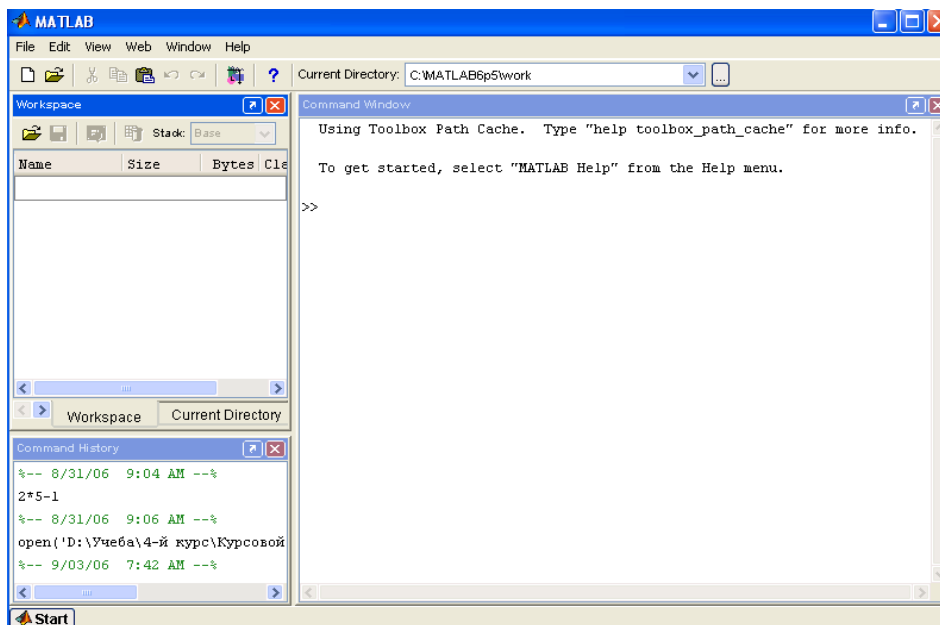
MATLAB

File Edit View Web Window Help

Current Directory: C:\MATLAB6p5\work

Workspace

Stack: Base

| Name | Size | Bytes | Cla |
|---|---|---|---|

Workspace | Current Directory

Command History

%-- 8/31/06 9:04 AM --%
2*5-1
%-- 8/31/06 9:06 AM --%
open('D:\Учеба\4-й курс\Курсовой
%-- 9/03/06 7:42 AM --%

Command Window

Using Toolbox Path Cache. Type "help toolbox_path_cache" for more info.

To get started, select "MATLAB Help" from the Help menu.

>>

Start